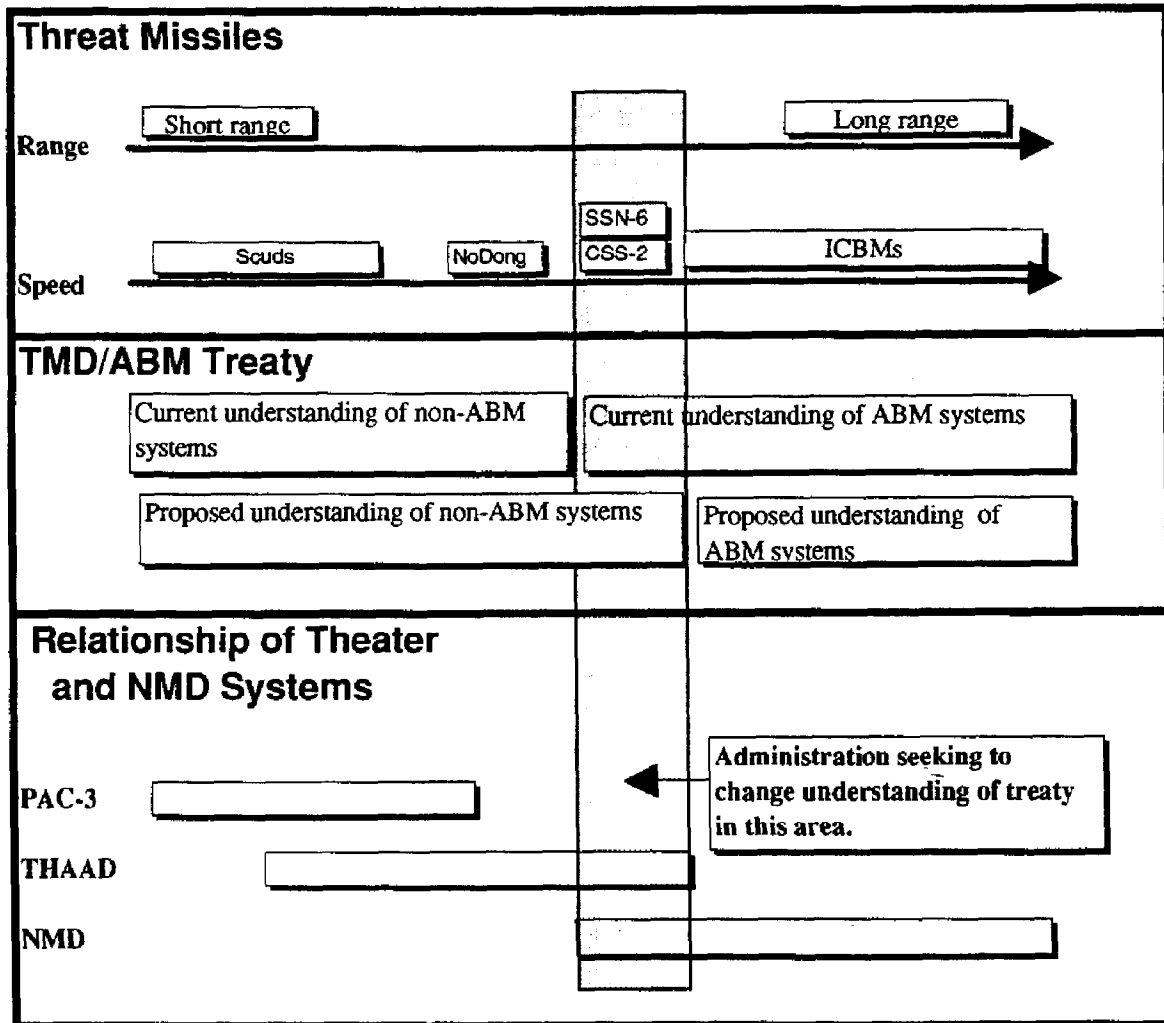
Threat Missiles

Range

Short range

Long range

Speed

Scuds

NoDong

SSN-6

CSS-2

ICBMs

TMD/ABM Treaty

Current understanding of non-ABM systems

Current understanding of ABM systems

Proposed understanding of non-ABM systems

Proposed understanding of ABM systems

Relationship of Theater and NMD Systems

Administration seeking to change understanding of treaty in this area.

PAC-3

THAAD

NMD